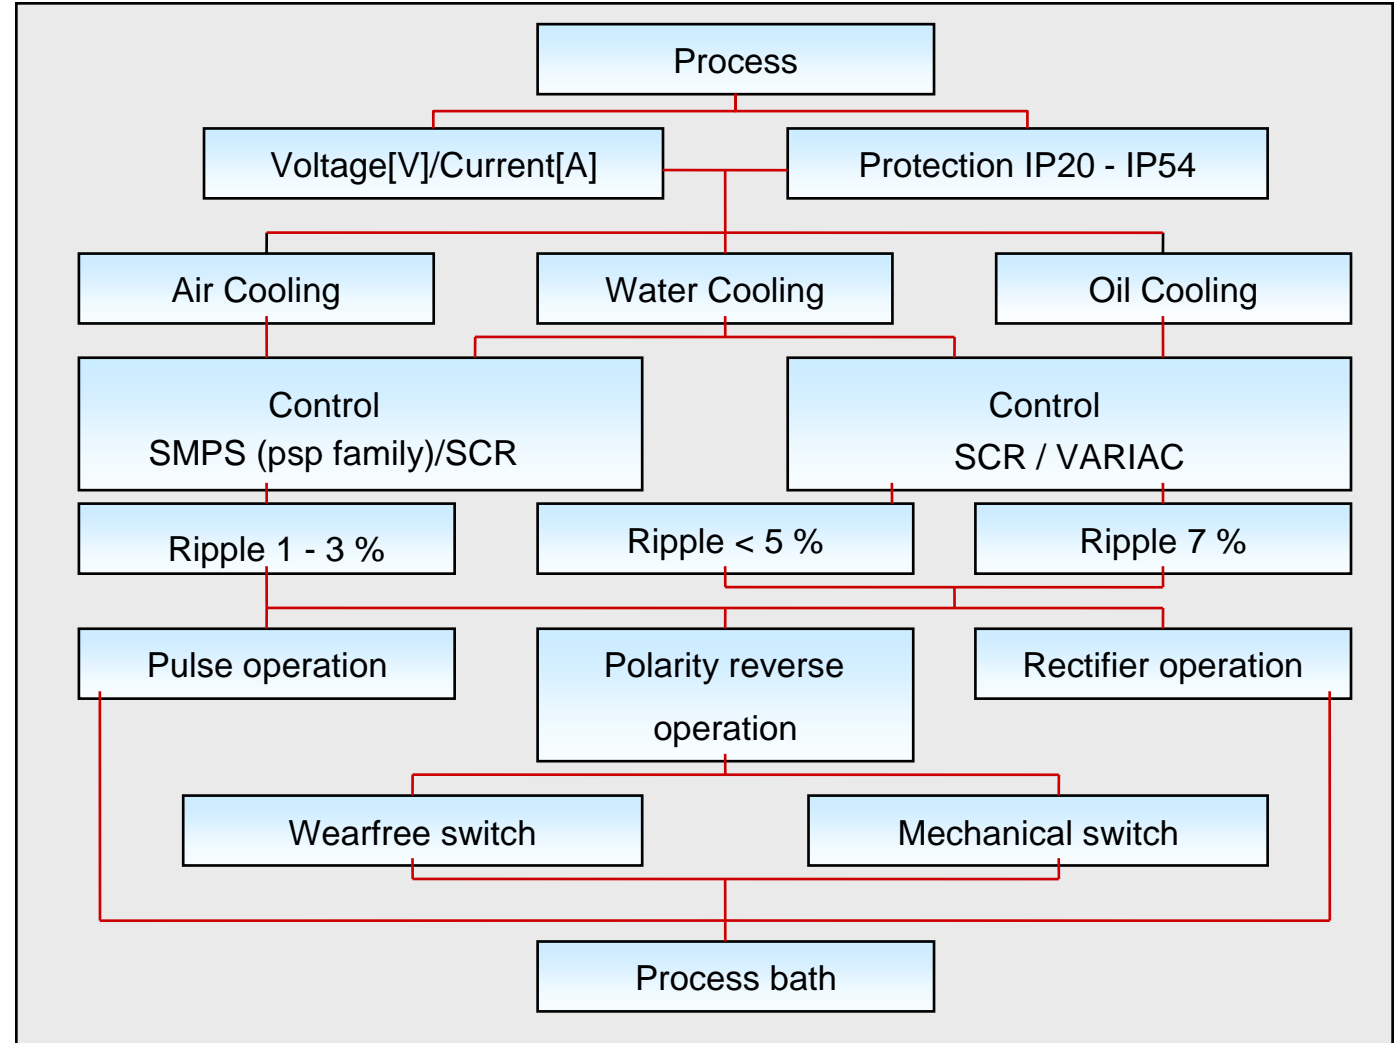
Process

Voltage[V]/Current[A]

Protection IP20 - IP54

Air Cooling

Water Cooling

Oil Cooling

Control
SMPS (psp family)/SCR

Control
SCR / VARIAC

Ripple 1 - 3 %

Ripple < 5 %

Ripple 7 %

Pulse operation

Polarity reverse operation

Rectifier operation

Wearfree switch

Mechanical switch

Process bath